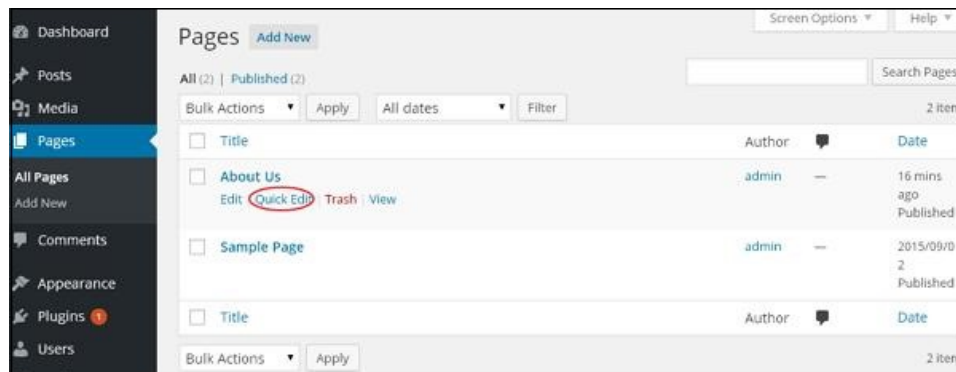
Dashboard
Posts
Media
Pages
All Pages
Add New
Comments
Appearance
Plugins 1
Users

Pages Add New

Screen Options ▼ Help ▼

All (2) | Published (2)

Search Pages

Bulk Actions ▼ Apply All dates ▼ Filter

2 item

| | Title | Author | | Date |
|---|---|---|---|---|
| | About Us<br>Edit Quick Edit Trash View | admin | — | 16 mins ago Published |
| | Sample Page | admin | — | 2015/09/02 Published |
| | Title | Author | | Date |

Bulk Actions ▼ Apply

2 item